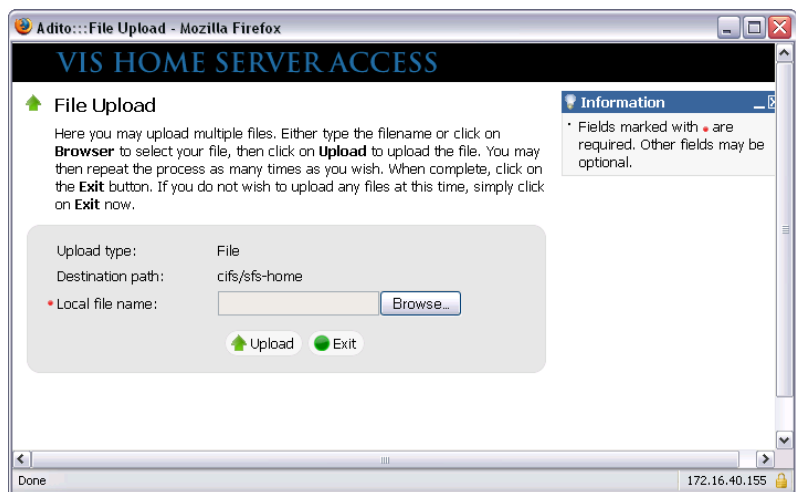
Adito:::File Upload - Mozilla Firefox

VIS HOME SERVER ACCESS

File Upload

Here you may upload multiple files. Either type the filename or click on **Browser** to select your file, then click on **Upload** to upload the file. You may then repeat the process as many times as you wish. When complete, click on the **Exit** button. If you do not wish to upload any files at this time, simply click on **Exit** now.

Upload type: File
Destination path: cifs/sfs-home
• Local file name: Browse...

Upload Exit

Information

• Fields marked with • are required. Other fields may be optional.

Done

172.16.40.155